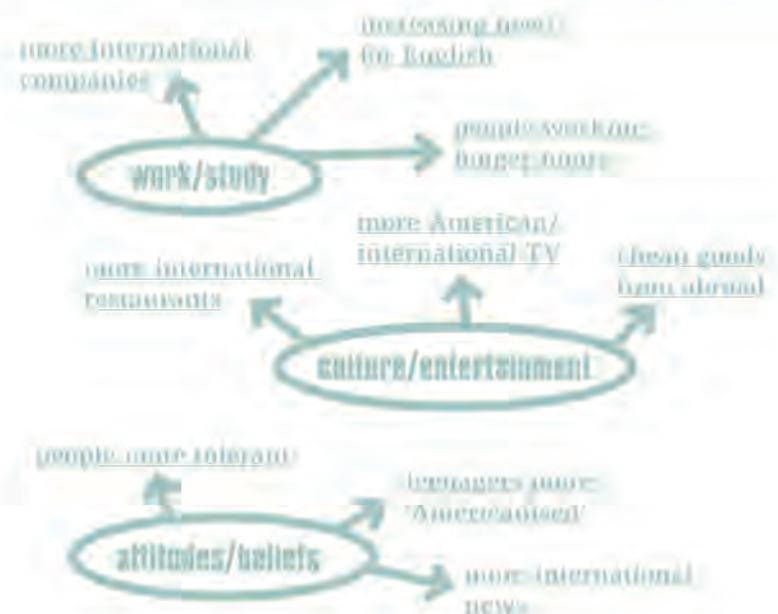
more international companies

increasing need for English

people working longer hours

work/study

more American/ international TV

more international restaurants

cheap goods from abroad

culture/entertainment

people more tolerant

teenagers more 'Americanised'

attitudes/beliefs

more international news